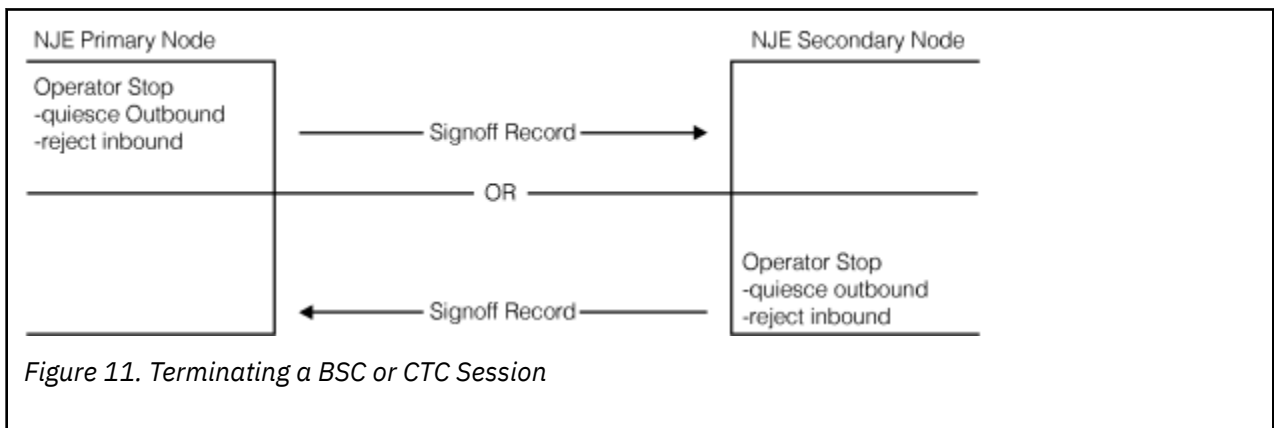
NJE Primary Node

NJE Secondary Node

Operator Stop
-quiesce Outbound
-reject inbound

Signoff Record

OR

Operator Stop
-quiesce outbound
-reject inbound

Signoff Record

Figure 11. Terminating a BSC or CTC Session